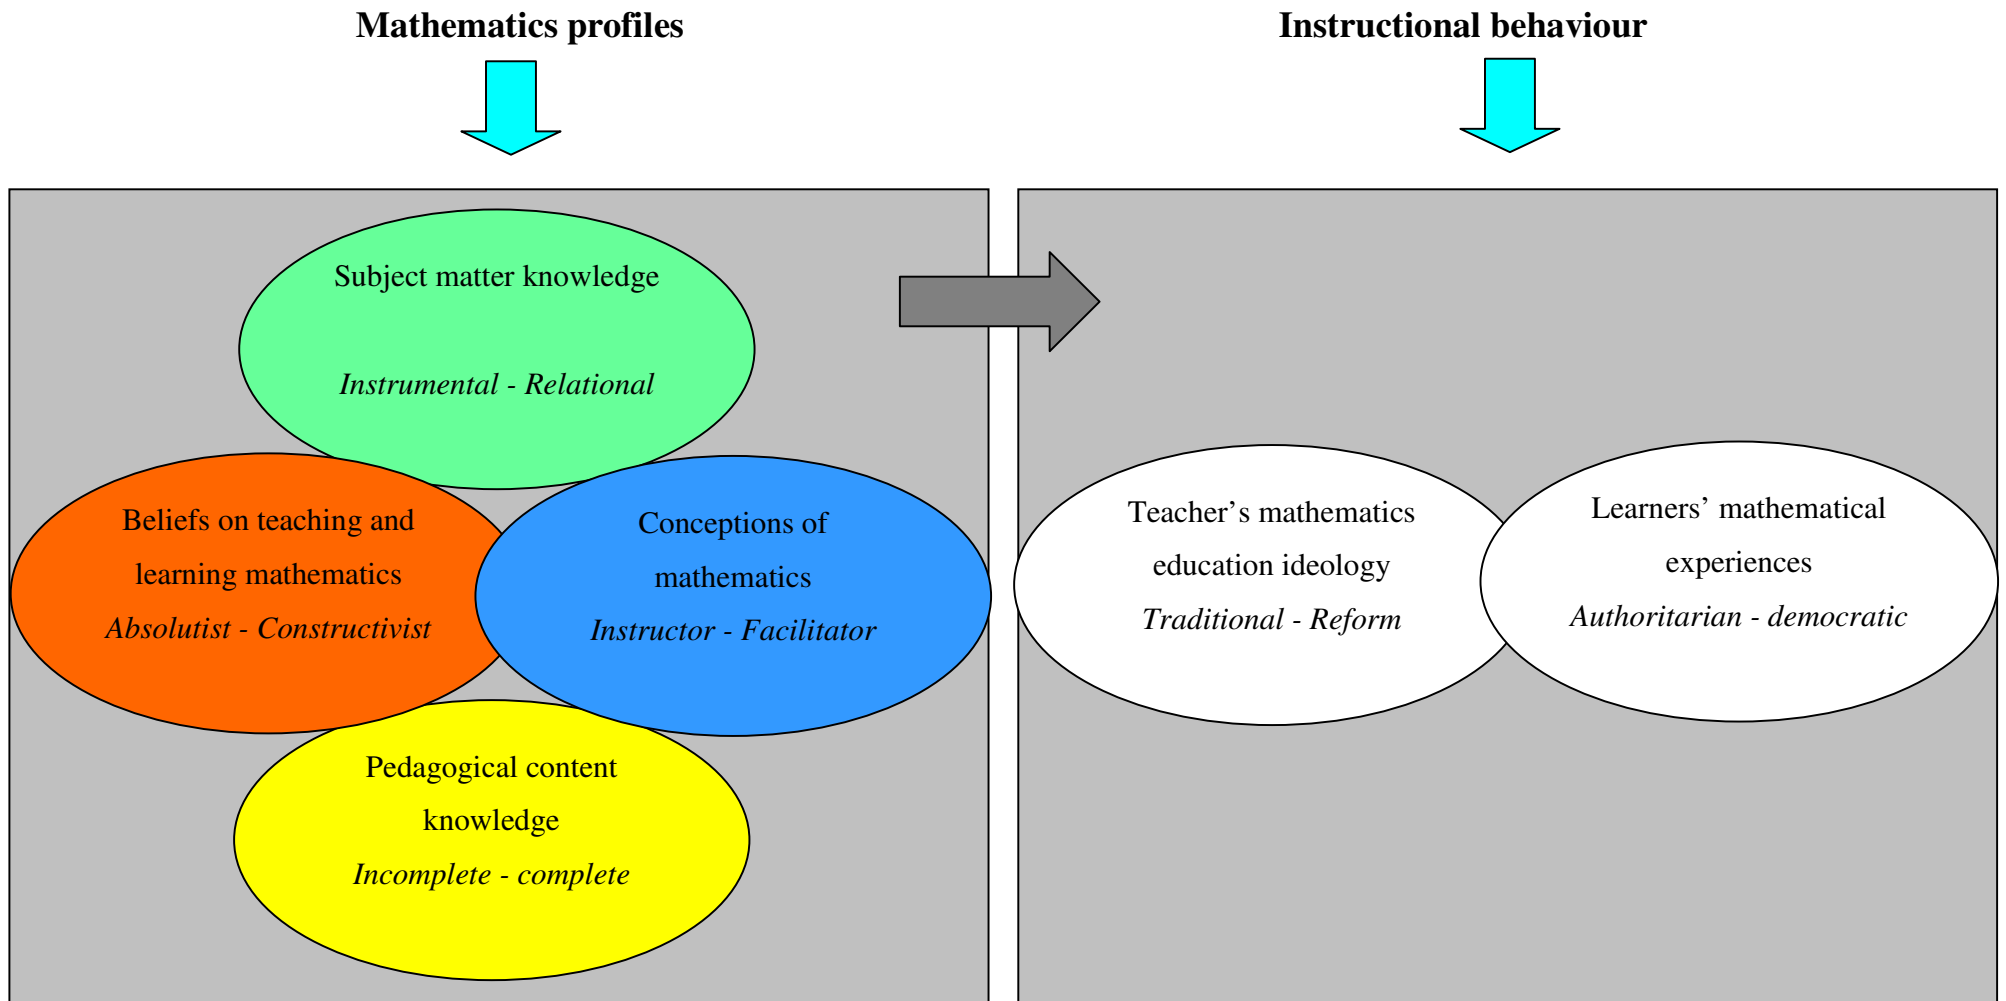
Mathematics profiles

Instructional behaviour

Subject matter knowledge

*Instrumental - Relational*

Beliefs on teaching and learning mathematics

*Absolutist - Constructivist*

Conceptions of mathematics

*Instructor - Facilitator*

Pedagogical content knowledge

*Incomplete - complete*

Teacher's mathematics education ideology

*Traditional - Reform*

Learners' mathematical experiences

*Authoritarian - democratic*